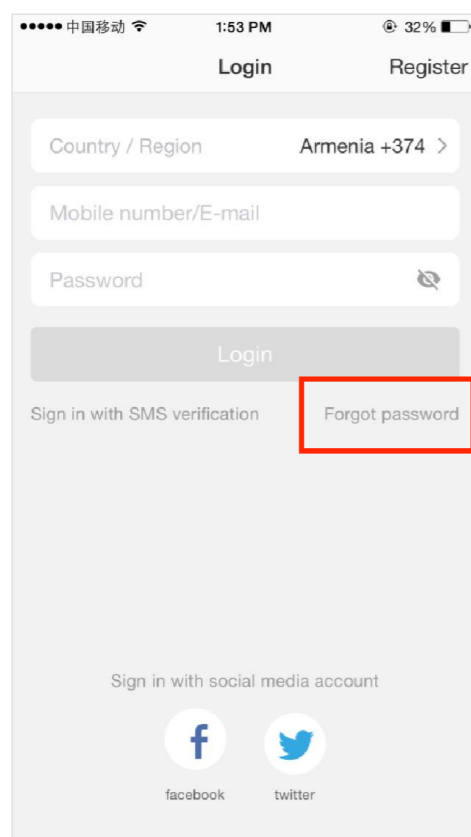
●●●●● 中国移动 1:53 PM 32%

Login Register

Country / Region Armenia +374 >

Mobile number/E-mail

Password

Login

Sign in with SMS verification Forgot password

Sign in with social media account

f

facebook twitter